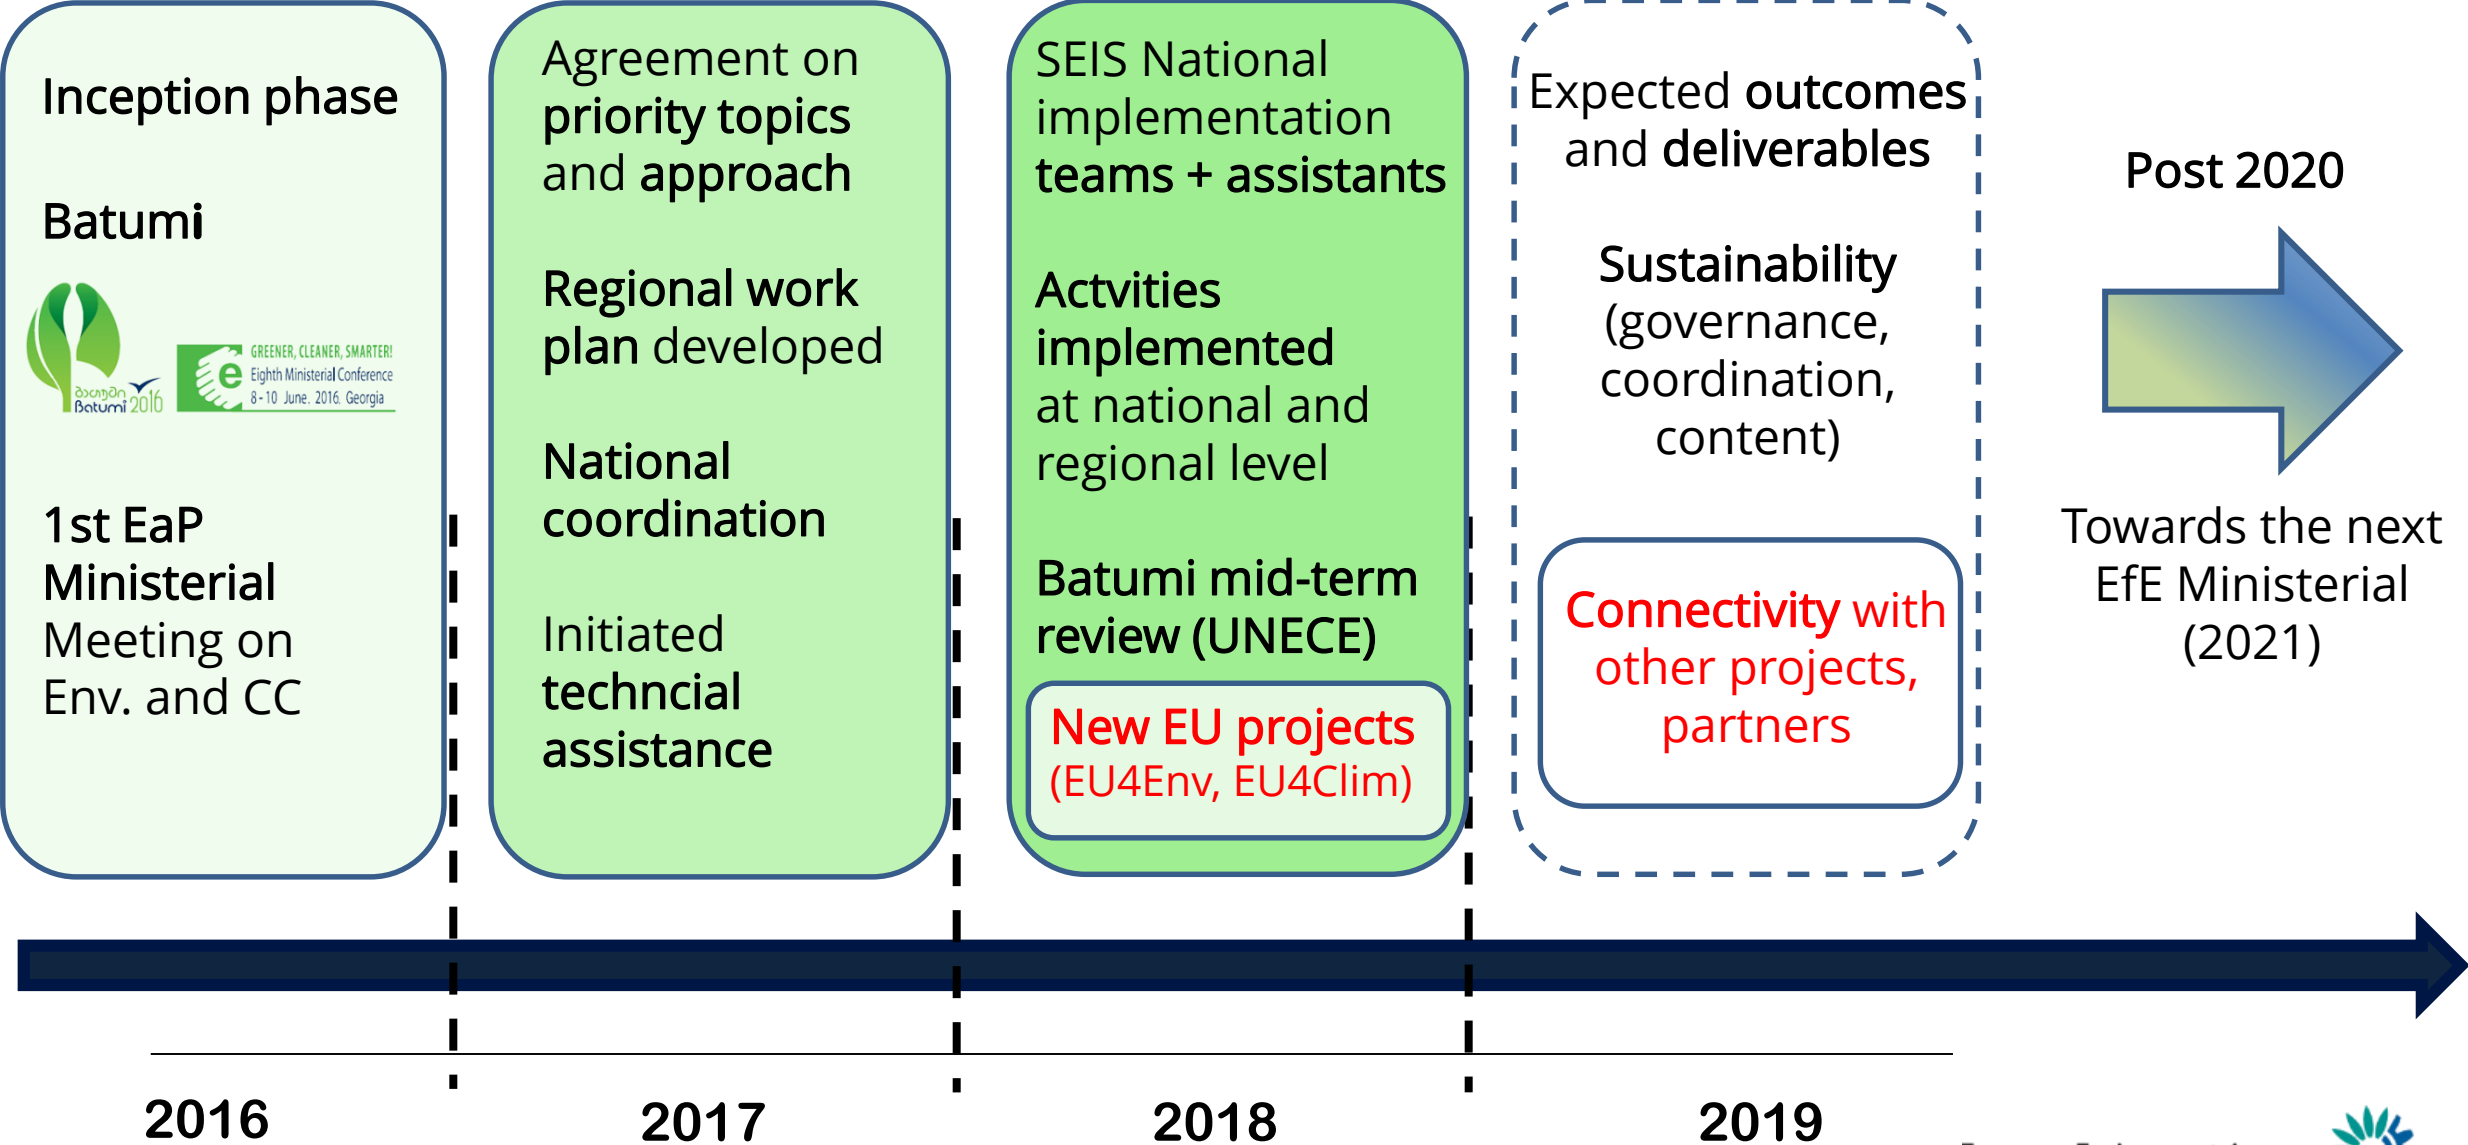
Inception phase

Batumi

ბათუმი Batumi 2016

GREENER, CLEANER, SMARTER! Eighth Ministerial Conference 8-10 June, 2016, Georgia

1st EaP Ministerial Meeting on Env. and CC

Agreement on priority topics and approach

Regional work plan developed

National coordination

Initiated techncial assistance

SEIS National implementation teams + assistants

Actvities implemented at national and regional level

Batumi mid-term review (UNECE)

New EU projects (EU4Env, EU4Clim)

Expected outcomes and deliverables

Sustainability (governance, coordination, content)

Connectivity with other projects, partners

Post 2020

Towards the next EfE Ministerial (2021)

2016

2017

2018

2019